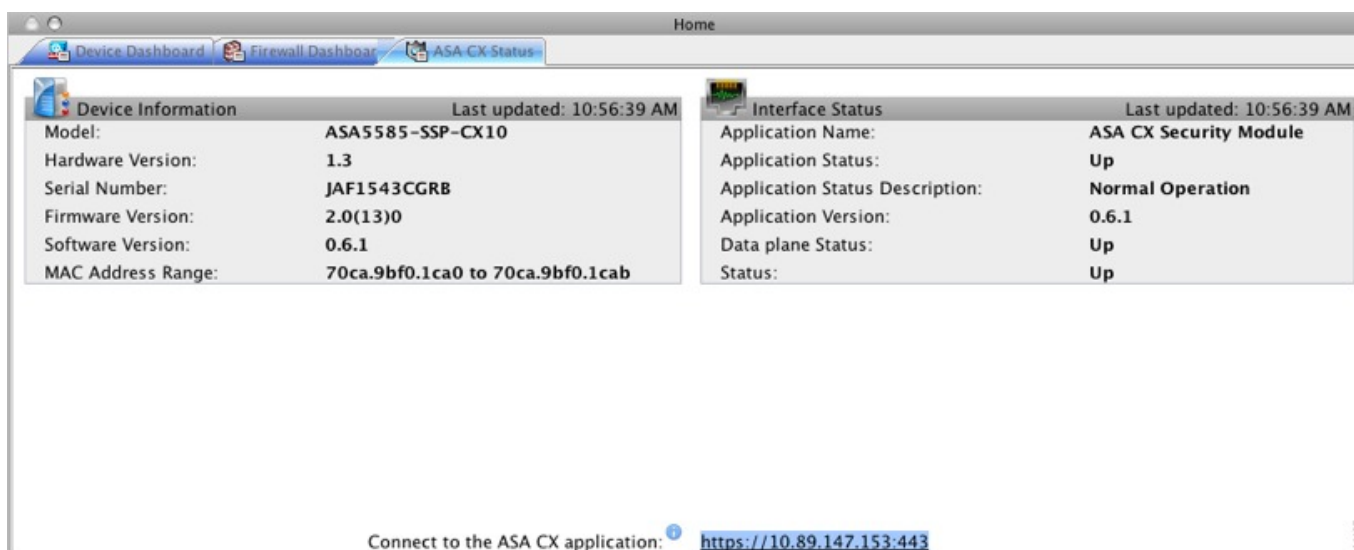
Home

Device Dashboard | Firewall Dashboar | ASA CX Status

Device Information Last updated: 10:56:39 AM

| | |
|---|---|
| Model: | ASA5585-SSP-CX10 |
| Hardware Version: | 1.3 |
| Serial Number: | JAF1543CGRB |
| Firmware Version: | 2.0(13)0 |
| Software Version: | 0.6.1 |
| MAC Address Range: | 70ca.9bf0.1ca0 to 70ca.9bf0.1cab |

Interface Status Last updated: 10:56:39 AM

| | |
|---|---|
| Application Name: | ASA CX Security Module |
| Application Status: | Up |
| Application Status Description: | Normal Operation |
| Application Version: | 0.6.1 |
| Data plane Status: | Up |
| Status: | Up |

Connect to the ASA CX application: https://10.89.147.153:443